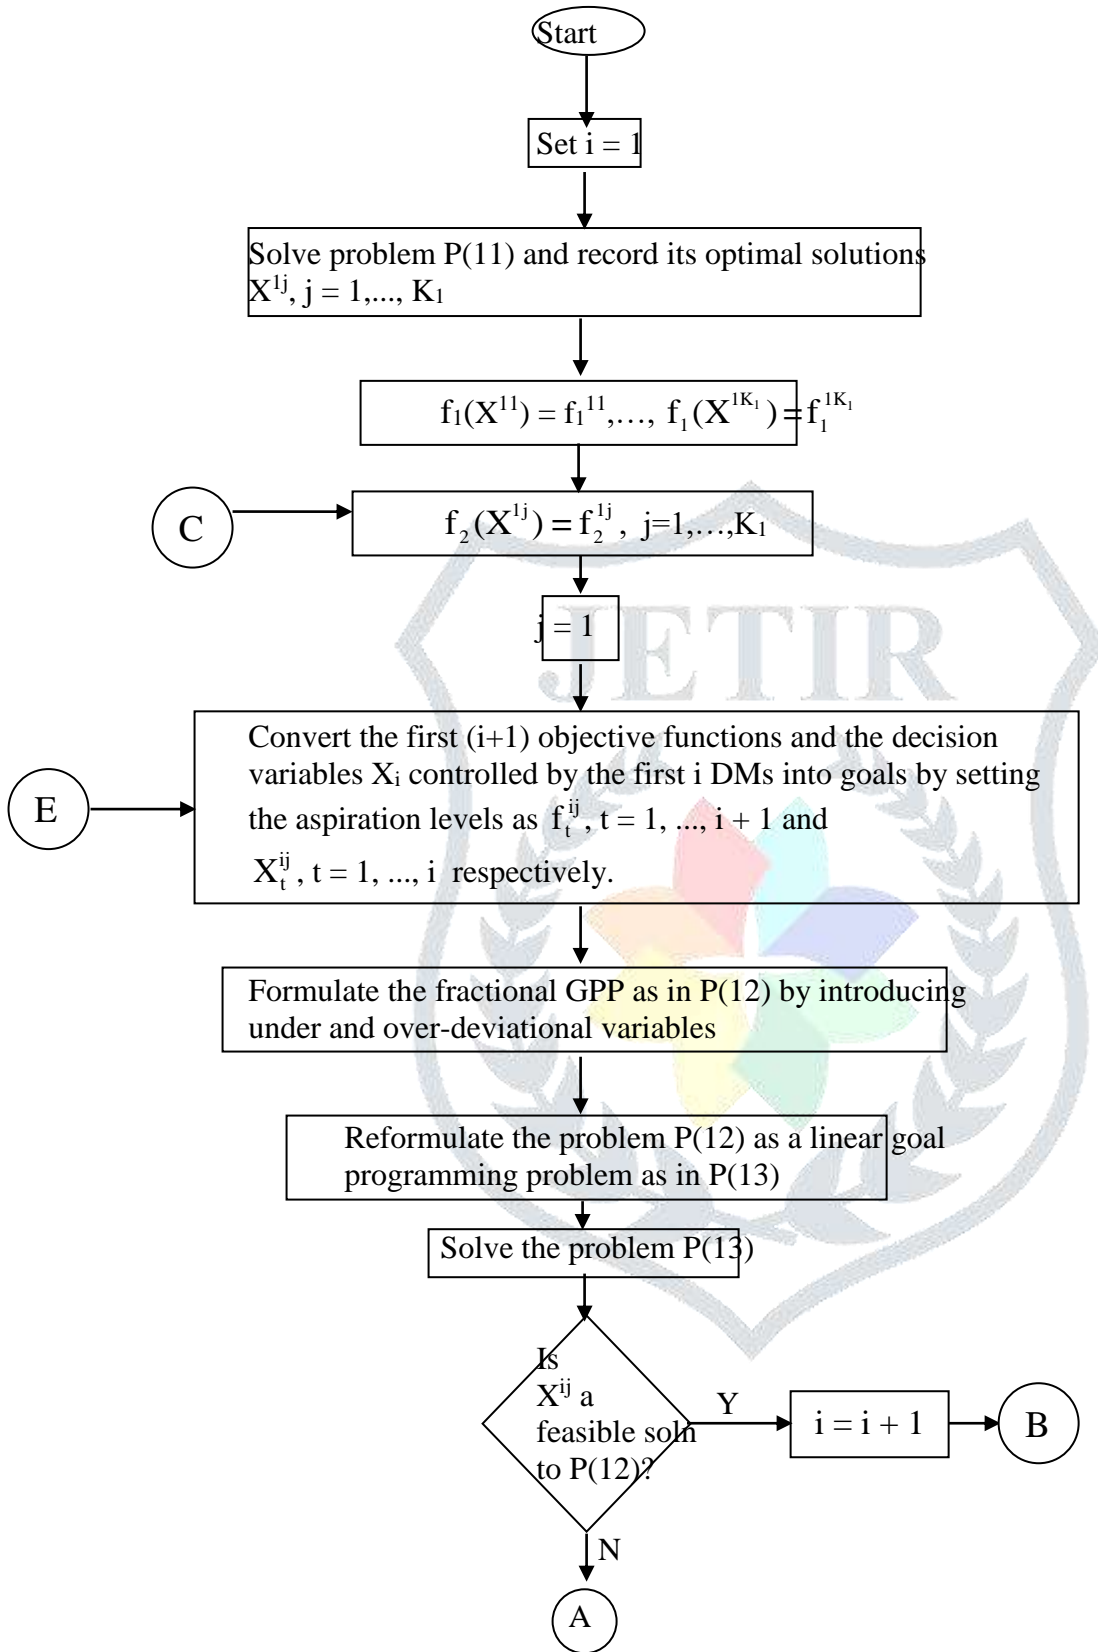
Start

Set i = 1

Solve problem P(11) and record its optimal solutions $X^{1j}$, j = 1,..., $K_1$

$f_1(X^{11}) = f_1^{11}, \ldots, f_1(X^{1K_1}) = f_1^{1K_1}$

C

$f_2(X^{1j}) = f_2^{1j}$, j=1,…,$K_1$

j = 1

E

Convert the first (i+1) objective functions and the decision variables $X_i$ controlled by the first i DMs into goals by setting the aspiration levels as $f_t^{ij}$, t = 1, ..., i + 1 and $X_t^{ij}$, t = 1, ..., i respectively.

Formulate the fractional GPP as in P(12) by introducing under and over-deviational variables

Reformulate the problem P(12) as a linear goal programming problem as in P(13)

Solve the problem P(13)

Is $X^{ij}$ a feasible soln to P(12)?

Y

i = i + 1

B

N

A

JETIR